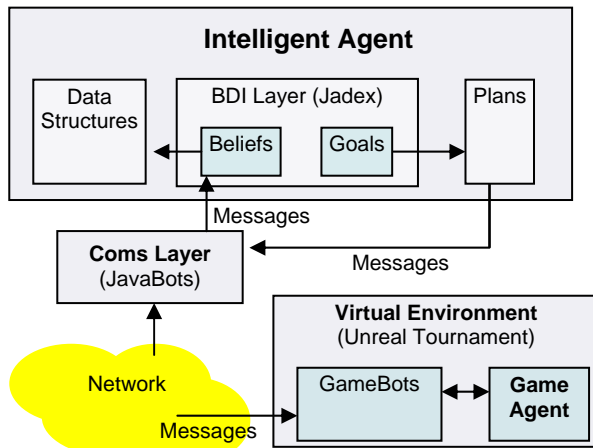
Intelligent Agent

Data Structures

BDI Layer (Jadex)

Beliefs

Goals

Plans

Messages

Coms Layer
(JavaBots)

Messages

Virtual Environment
(Unreal Tournament)

Network

GameBots

Game Agent

Messages